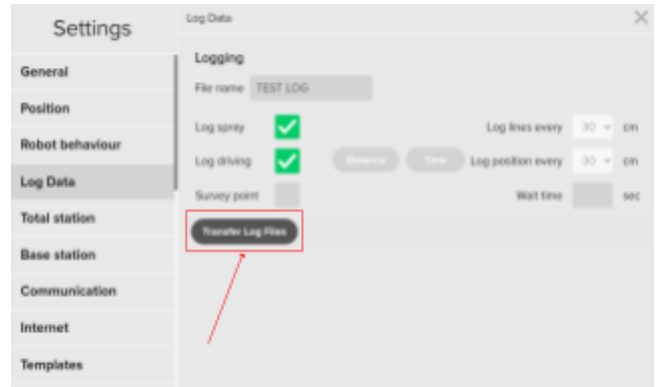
Settings

General

Position

Robot behaviour

Log Data

Total station

Base station

Communication

Internet

Templates

Log Data

Logging

File name TEST LOG

Log spray

Log driving

Survey point

Distance Time

Log lines every 30 cm

Log position every 30 cm

Wait time sec

Transfer Log Files